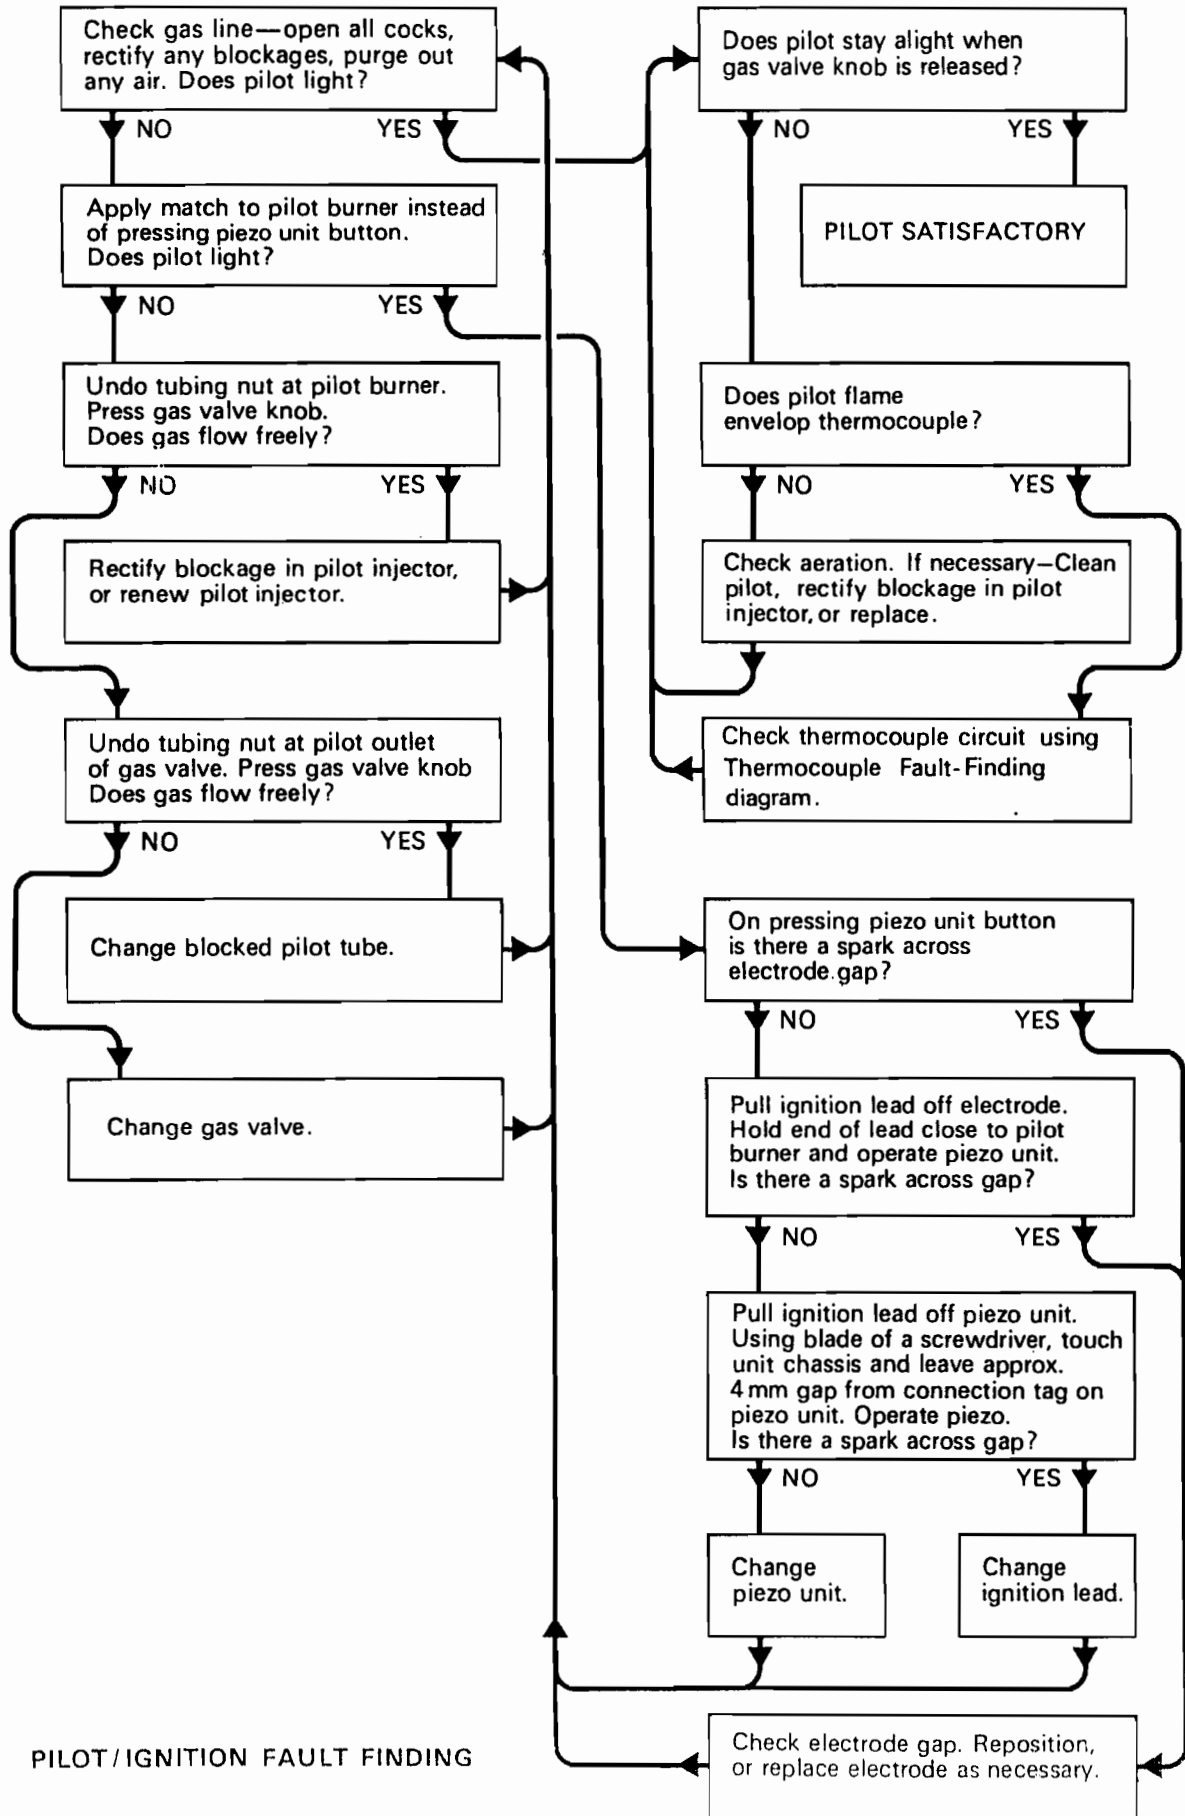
Check gas line—open all cocks, rectify any blockages, purge out any air. Does pilot light?

NO YES

Apply match to pilot burner instead of pressing piezo unit button. Does pilot light?

NO YES

Undo tubing nut at pilot burner. Press gas valve knob. Does gas flow freely?

NO YES

Rectify blockage in pilot injector, or renew pilot injector.

Undo tubing nut at pilot outlet of gas valve. Press gas valve knob Does gas flow freely?

NO YES

Change blocked pilot tube.

Change gas valve.

Does pilot stay alight when gas valve knob is released?

NO YES

PILOT SATISFACTORY

Does pilot flame envelop thermocouple?

NO YES

Check aeration. If necessary—Clean pilot, rectify blockage in pilot injector, or replace.

Check thermocouple circuit using Thermocouple Fault-Finding diagram.

On pressing piezo unit button is there a spark across electrode gap?

NO YES

Pull ignition lead off electrode. Hold end of lead close to pilot burner and operate piezo unit. Is there a spark across gap?

NO YES

Pull ignition lead off piezo unit. Using blade of a screwdriver, touch unit chassis and leave approx. 4 mm gap from connection tag on piezo unit. Operate piezo. Is there a spark across gap?

NO YES

Change piezo unit.

Change ignition lead.

Check electrode gap. Reposition, or replace electrode as necessary.

PILOT/IGNITION FAULT FINDING